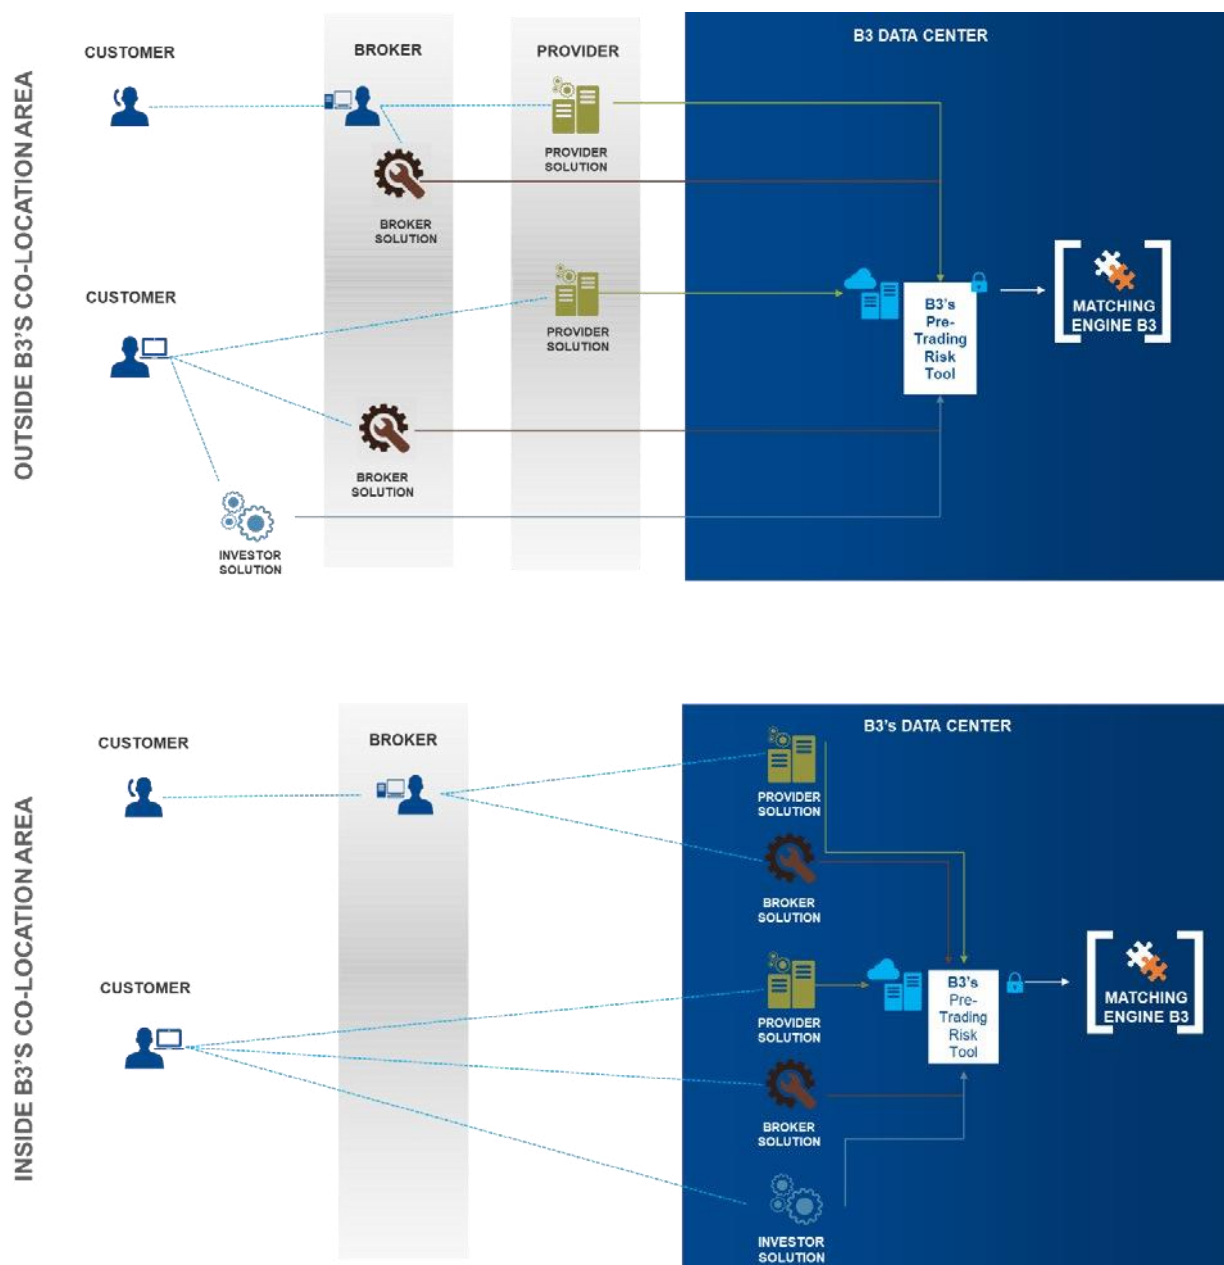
OUTSIDE B3'S CO-LOCATION AREA

CUSTOMER

BROKER

PROVIDER

B3 DATA CENTER

PROVIDER SOLUTION

BROKER SOLUTION

CUSTOMER

PROVIDER SOLUTION

B3's Pre-Trading Risk Tool

MATCHING ENGINE B3

BROKER SOLUTION

INVESTOR SOLUTION

INSIDE B3'S CO-LOCATION AREA

CUSTOMER

BROKER

B3's DATA CENTER

PROVIDER SOLUTION

BROKER SOLUTION

CUSTOMER

PROVIDER SOLUTION

B3's Pre-Trading Risk Tool

MATCHING ENGINE B3

BROKER SOLUTION

INVESTOR SOLUTION